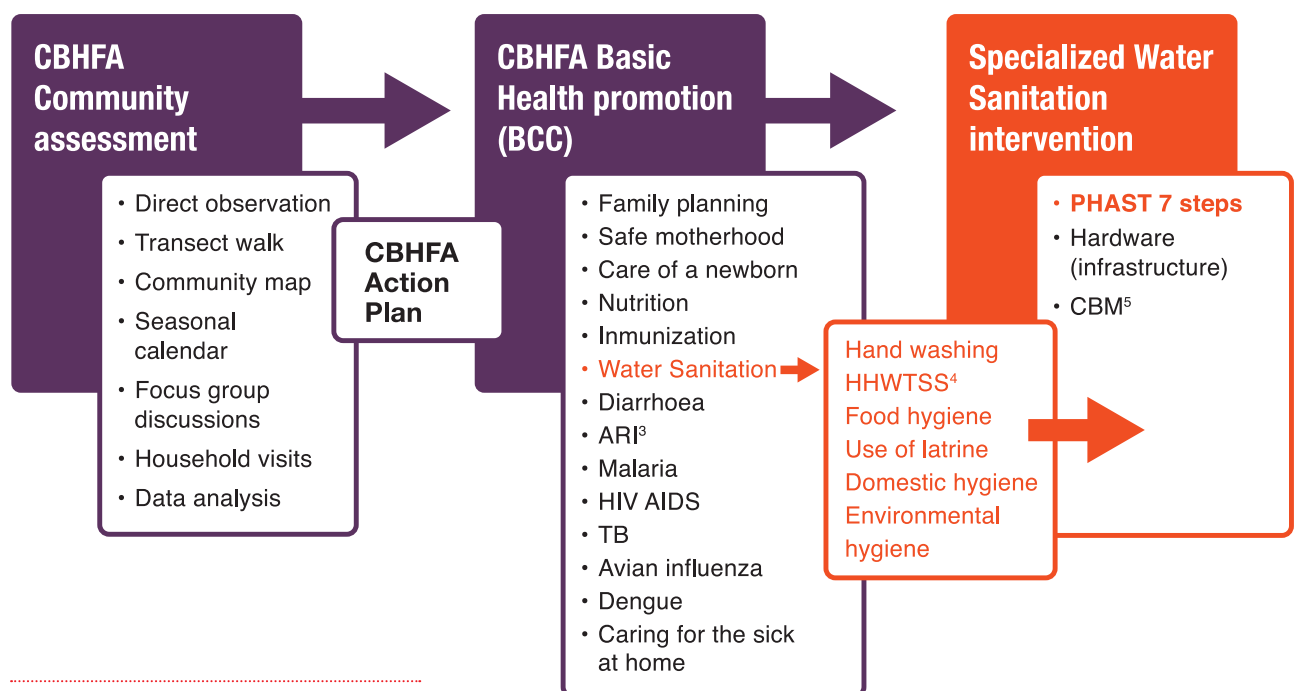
CBHFA Community assessment

• Direct observation
• Transect walk
• Community map
• Seasonal calendar
• Focus group discussions
• Household visits
• Data analysis

CBHFA Action Plan

CBHFA Basic Health promotion (BCC)

• Family planning
• Safe motherhood
• Care of a newborn
• Nutrition
• Inmunization
• Water Sanitation
• Diarrhoea
• ARI$^3$
• Malaria
• HIV AIDS
• TB
• Avian influenza
• Dengue
• Caring for the sick at home

Hand washing
HHWTSS$^4$
Food hygiene
Use of latrine
Domestic hygiene
Environmental hygiene

Specialized Water Sanitation intervention

• PHAST 7 steps
• Hardware (infrastructure)
• CBM$^5$